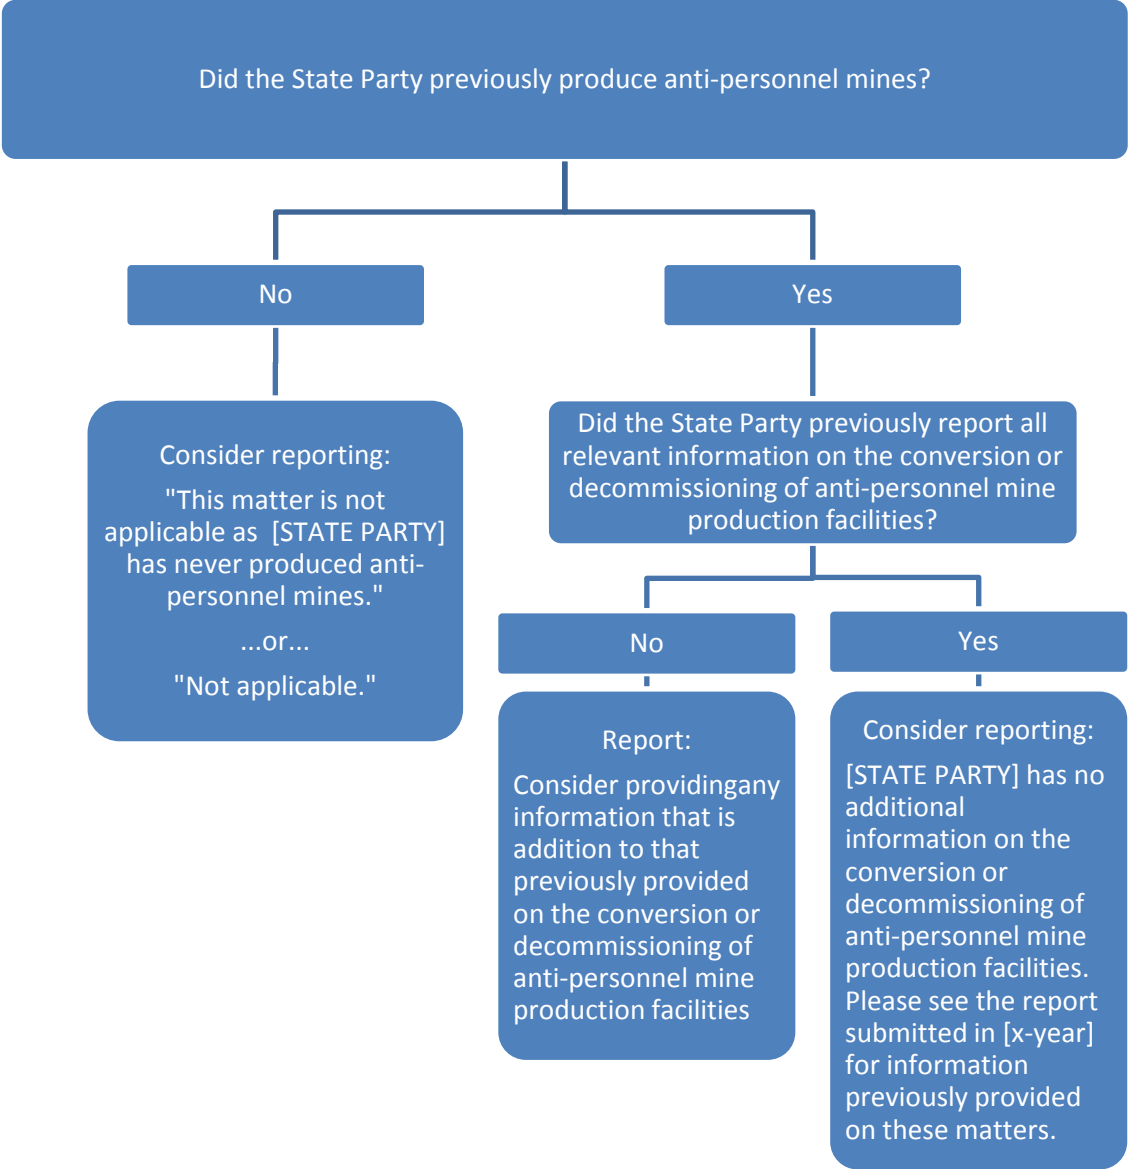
Did the State Party previously produce anti-personnel mines?

No

Yes

Consider reporting:

"This matter is not applicable as [STATE PARTY] has never produced anti-personnel mines."

...or...

"Not applicable."

Did the State Party previously report all relevant information on the conversion or decommissioning of anti-personnel mine production facilities?

No

Yes

Report:

Consider providingany information that is addition to that previously provided on the conversion or decommissioning of anti-personnel mine production facilities

Consider reporting:

[STATE PARTY] has no additional information on the conversion or decommissioning of anti-personnel mine production facilities. Please see the report submitted in [x-year] for information previously provided on these matters.